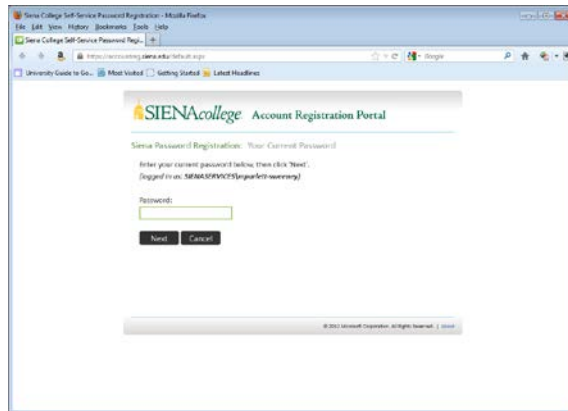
Siena College Self-Service Password Registration - Mozilla Firefox
File Edit View History Bookmarks Tools Help
Siena College Self-Service Password Regi... +
https://accounting.siena.edu/default.aspx
Google
University Guide to Go... Most Visited Getting Started Latest Headlines

SIENAcollege Account Registration Portal

Siena Password Registration: Your Current Password

Enter your current password below, then click 'Next'.
(logged in as: SIENASERVICES\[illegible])

Password:

Next Cancel

© 2012 Microsoft Corporation. All Rights Reserved. | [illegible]